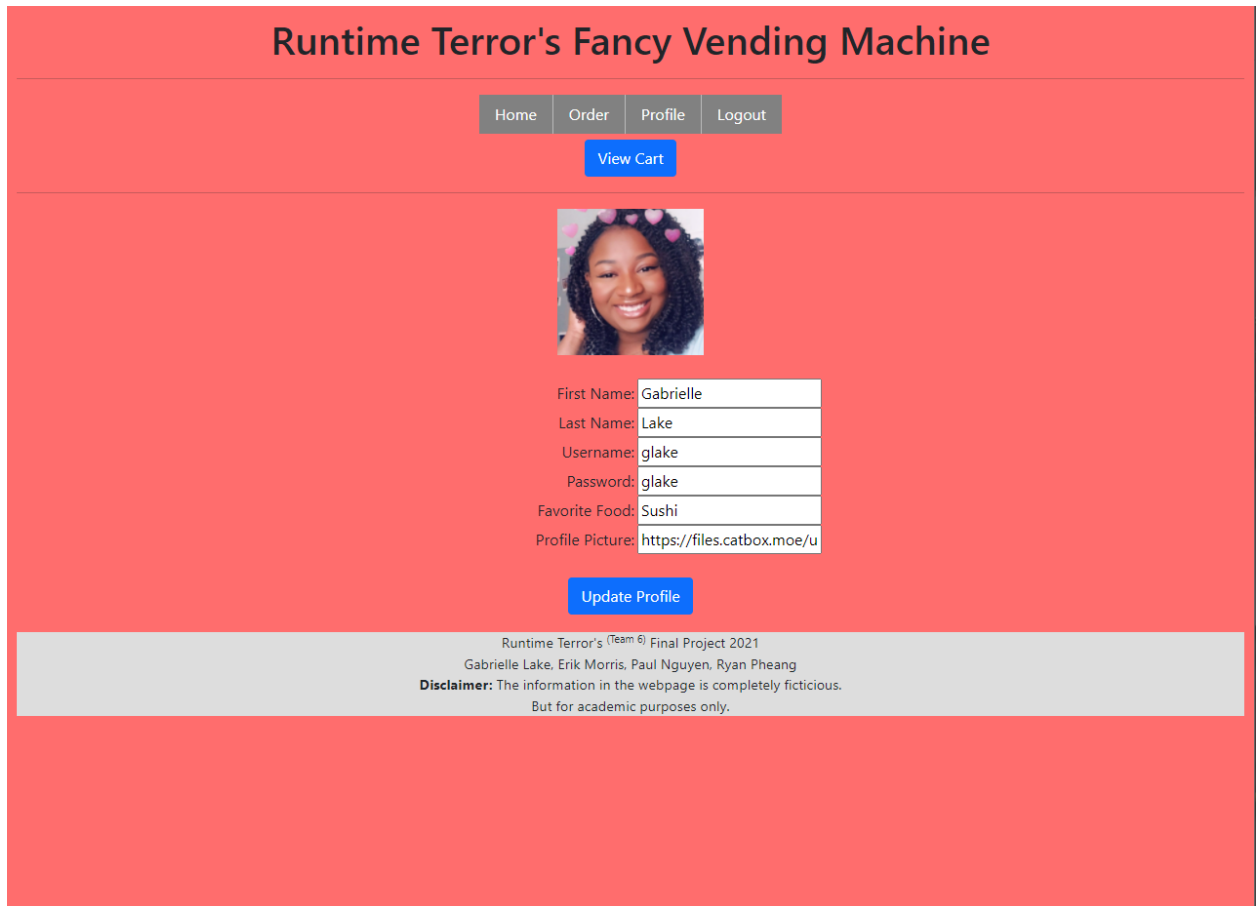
Runtime Terror's Fancy Vending Machine

Home Order Profile Logout

View Cart

First Name: Gabrielle
Last Name: Lake
Username: glake
Password: glake
Favorite Food: Sushi
Profile Picture: https://files.catbox.moe/u

Update Profile

Runtime Terror's $^{(Team\ 6)}$ Final Project 2021
Gabrielle Lake, Erik Morris, Paul Nguyen, Ryan Pheang
**Disclaimer:** The information in the webpage is completely ficticious.
But for academic purposes only.